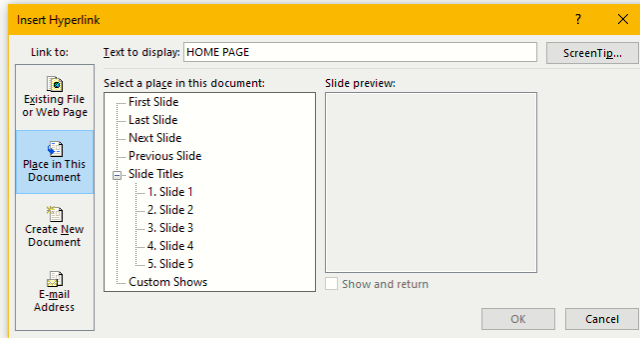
Insert Hyperlink

?

X

Link to:

Text to display: HOME PAGE

ScreenTip...

Existing File or Web Page

Place in This Document

Create New Document

E-mail Address

Select a place in this document:

First Slide
Last Slide
Next Slide
Previous Slide
Slide Titles
1. Slide 1
2. Slide 2
3. Slide 3
4. Slide 4
5. Slide 5
Custom Shows

Slide preview:

Show and return

OK

Cancel